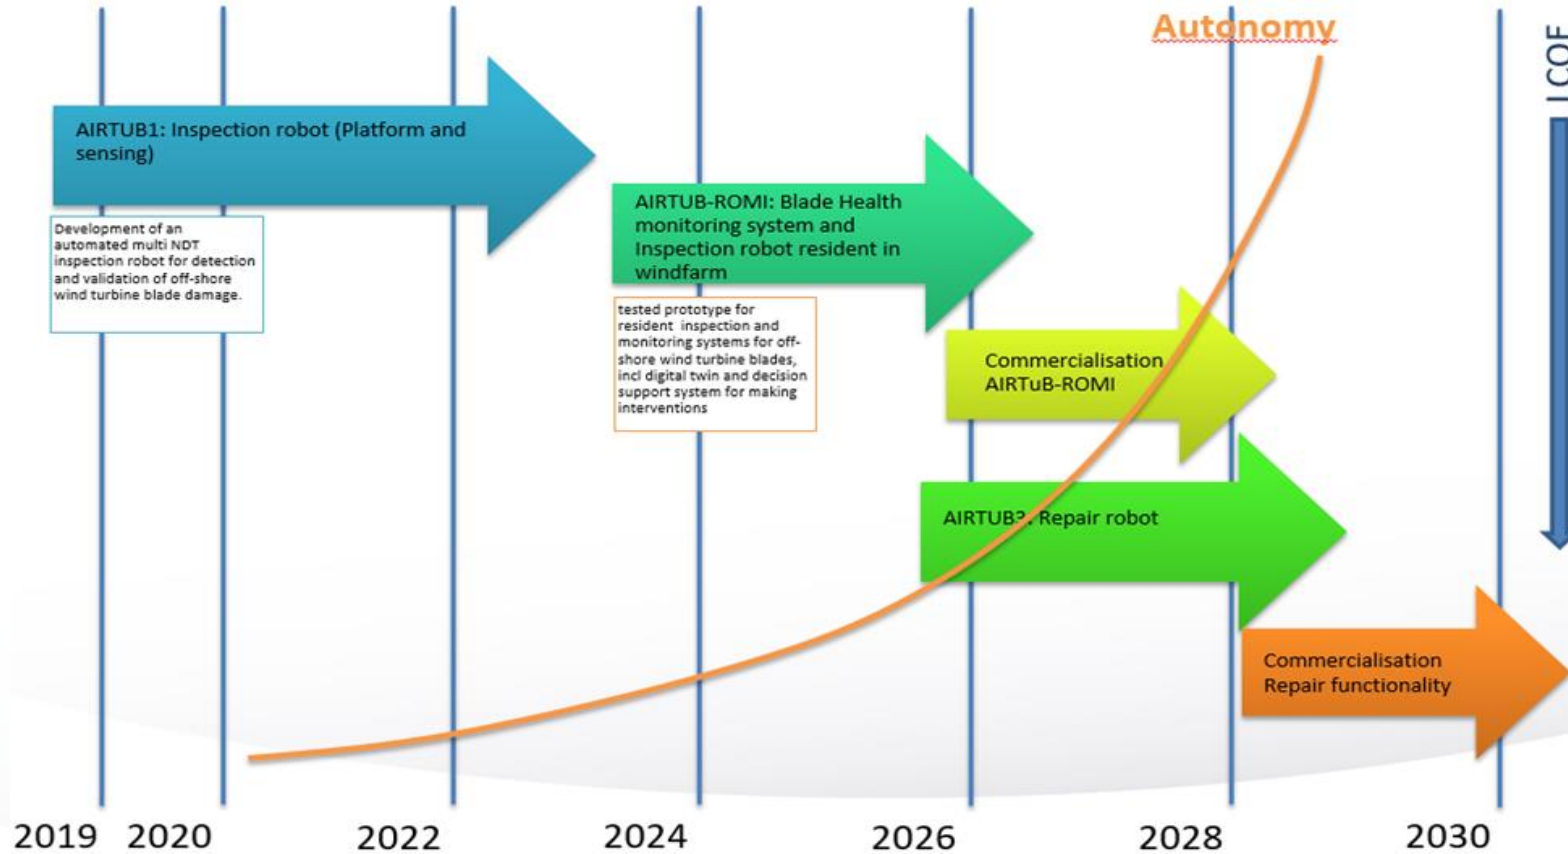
Autonomy

LCOE

AIRTUB1: Inspection robot (Platform and sensing)

Development of an automated multi NDT inspection robot for detection and validation of off-shore wind turbine blade damage.

AIRTUB-ROMI: Blade Health monitoring system and Inspection robot resident in windfarm

tested prototype for resident inspection and monitoring systems for off-shore wind turbine blades, incl digital twin and decision support system for making interventions

Commercialisation AIRTuB-ROMI

AIRTUB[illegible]: Repair robot

Commercialisation Repair functionality

2019 2020 2022 2024 2026 2028 2030